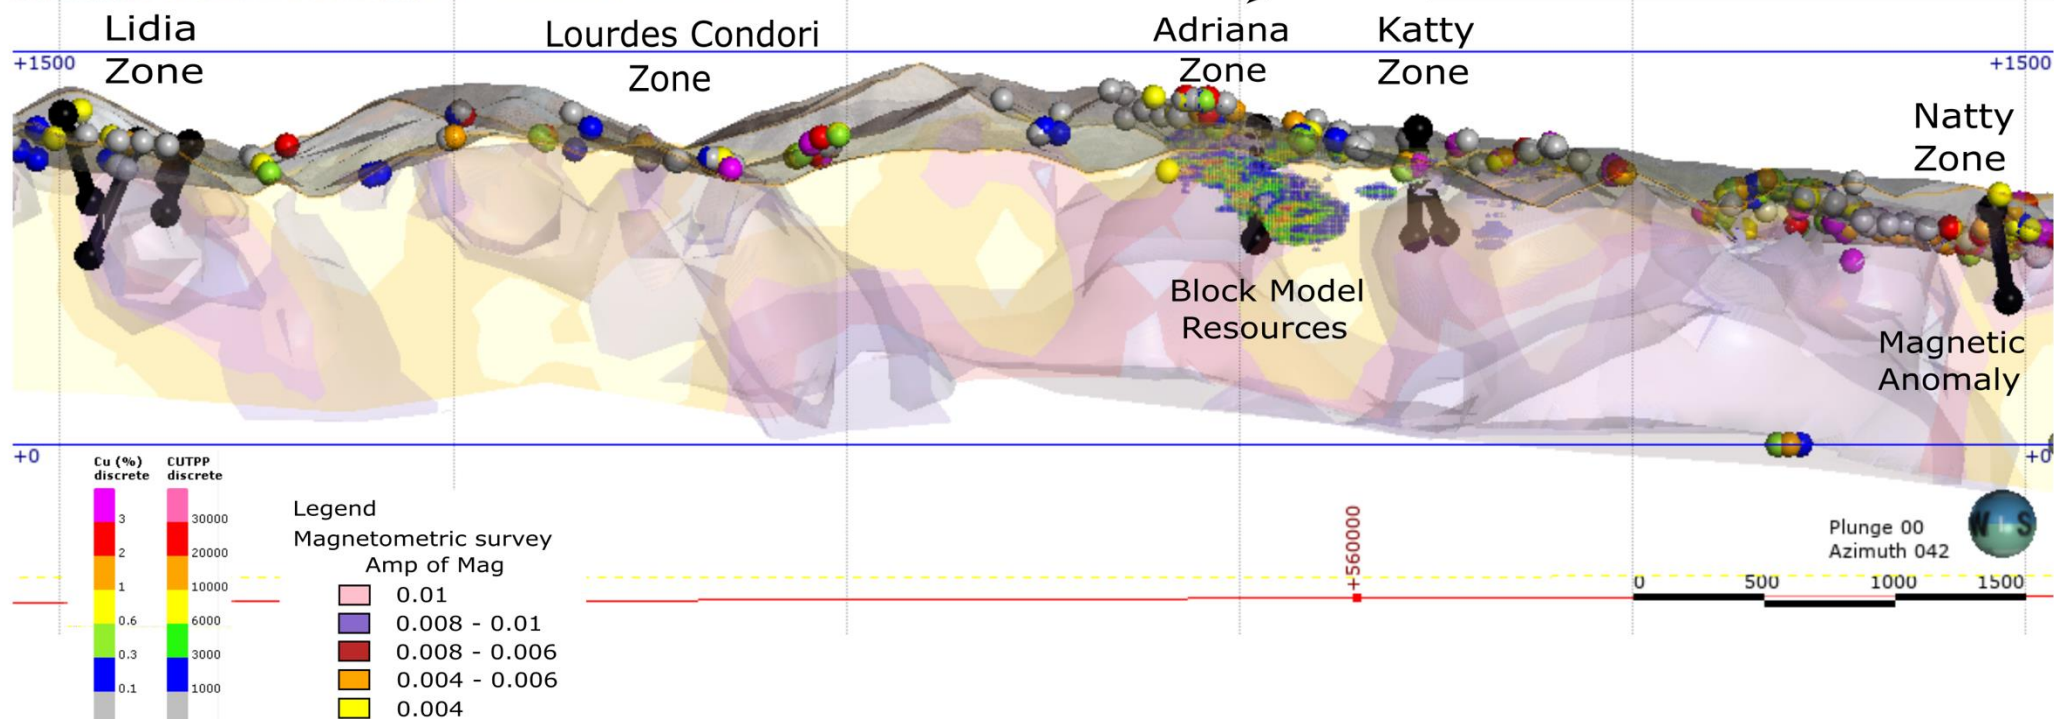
Lidia Zone

Lourdes Condori Zone

Adriana Zone

Katty Zone

Natty Zone

+1500

+1500

Block Model Resources

Magnetic Anomaly

+0

+0

Cu (%) discrete

3
2
1
0.6
0.3
0.1

CUTPP discrete

30000
20000
10000
6000
3000
1000

Legend
Magnetometric survey
Amp of Mag
0.01
0.008 - 0.01
0.008 - 0.006
0.004 - 0.006
0.004

+560000

Plunge 00
Azimuth 042

W S

0 500 1000 1500